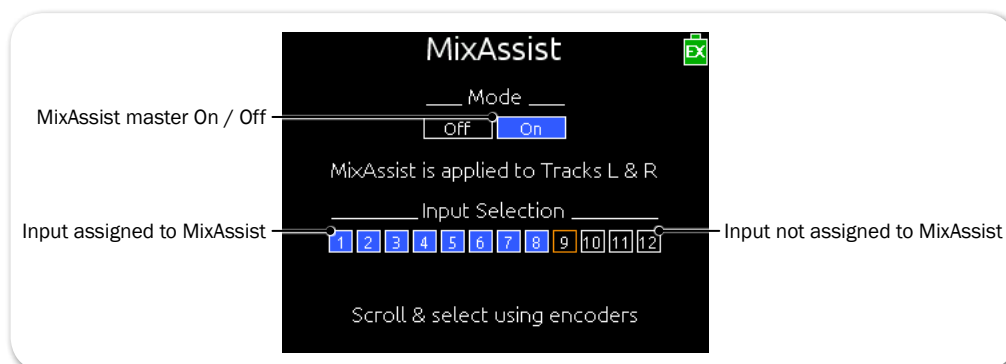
MixAssist

EX

MixAssist master On / Off

Mode

Off On

MixAssist is applied to Tracks L & R

Input Selection

Input assigned to MixAssist

1 2 3 4 5 6 7 8 9 10 11 12

Input not assigned to MixAssist

Scroll & select using encoders